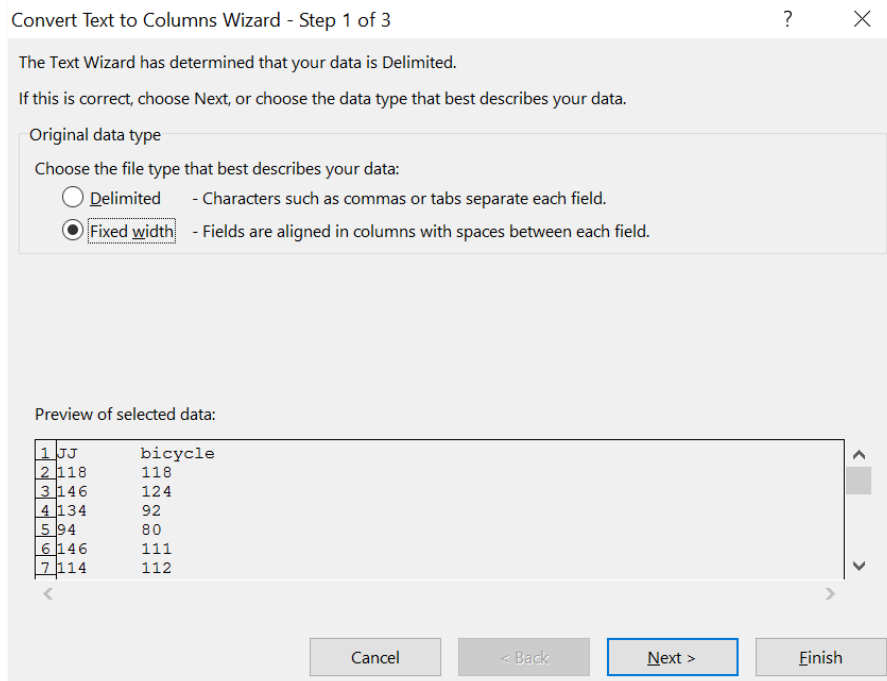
Convert Text to Columns Wizard - Step 1 of 3 ? X

The Text Wizard has determined that your data is Delimited.

If this is correct, choose Next, or choose the data type that best describes your data.

Original data type

Choose the file type that best describes your data:

Delimited - Characters such as commas or tabs separate each field.

Fixed width - Fields are aligned in columns with spaces between each field.

Preview of selected data:

1 JJ bicycle
2 118 118
3 146 124
4 134 92
5 94 80
6 146 111
7 114 112

Cancel < Back Next > Finish